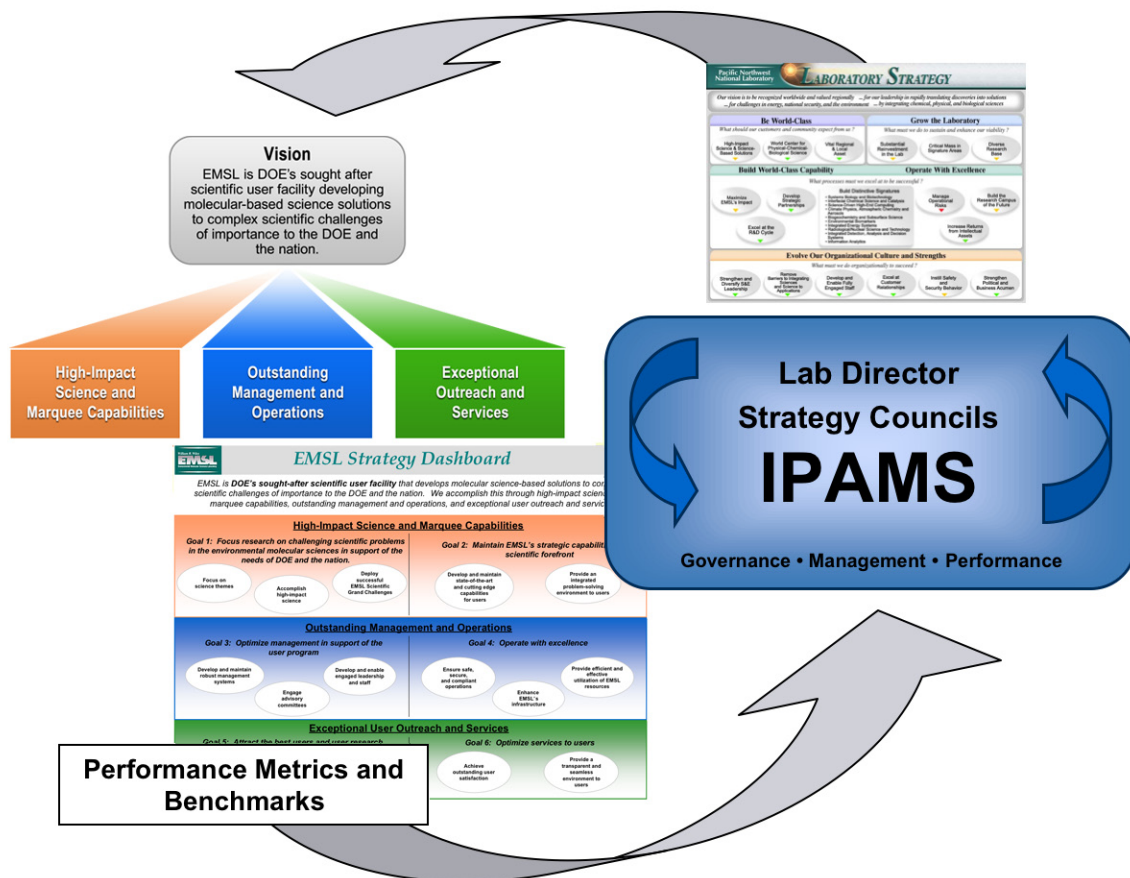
Vision
EMSL is DOE's sought after scientific user facility developing molecular-based science solutions to complex scientific challenges of importance to the DOE and the nation.

High-Impact Science and Marquee Capabilities

Outstanding Management and Operations

Exceptional Outreach and Services

Pacific Northwest National Laboratory
LABORATORY STRATEGY

Our vision is to be recognized worldwide and valued regionally ...for our leadership in rapidly translating discoveries into solutions ...for challenges in energy, national security, and the environment ...by integrating chemical, physical, and biological sciences

Be World-Class
What should our customers and community expect from us?
High-Impact Science & Science-Based Solutions
World Center for Physical-Chemical-Biological Science
Vital Regional & Local Asset

Grow the Laboratory
What must we do to sustain and enhance our viability?
Substantial Reinvestment in the Lab
Critical Mass in Signature Areas
Diverse Research Base

Build World-Class Capability
What processes must we excel at to be successful?
Maximize EMSL's Impact
Develop Strategic Partnerships
Excel at the R&D Cycle
Build Distinctive Signatures
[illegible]

Operate With Excellence
Manage Operational Risks
Build the Research Campus of the Future
Increase Returns from Intellectual Assets

Evolve Our Organizational Culture and Strengths
What must we do organizationally to succeed?
Strengthen and Diversify S&E Leadership
Remove Barriers to Integrating Sciences and Science to Applications
Develop and Enable Fully Engaged Staff
Excel at Customer Relationships
Instill Safety and Security Behavior
Strengthen Political and Business Acumen

Lab Director
Strategy Councils
IPAMS
Governance • Management • Performance

EMSL
EMSL Strategy Dashboard
EMSL is DOE's sought-after scientific user facility that develops molecular science-based solutions to com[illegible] scientific challenges of importance to the DOE and the nation. We accomplish this through high-impact scien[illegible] marquee capabilities, outstanding management and operations, and exceptional user outreach and servic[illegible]

High-Impact Science and Marquee Capabilities
Goal 1: Focus research on challenging scientific problems in the environmental molecular sciences in support of the needs of DOE and the nation.
Focus on science themes
Accomplish high-impact science
Deploy successful EMSL Scientific Grand Challenges
Goal 2: Maintain EMSL's strategic capabilit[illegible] scientific forefront
Develop and maintain state-of-the-art and cutting-edge capabilities for users
Provide an integrated problem-solving environment to users

Outstanding Management and Operations
Goal 3: Optimize management in support of the user program
Develop and maintain robust management systems
Engage advisory committees
Develop and enable engaged leadership and staff
Goal 4: Operate with excellence
Ensure safe, secure, and compliant operations
Enhance EMSL's infrastructure
Provide efficient and effective utilization of EMSL resources

Exceptional User Outreach and Services
Goal 5: Attract the best users and user research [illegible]
Goal 6: Optimize services to users
Achieve outstanding user satisfaction
Provide a transparent and seamless environment to users

Performance Metrics and Benchmarks